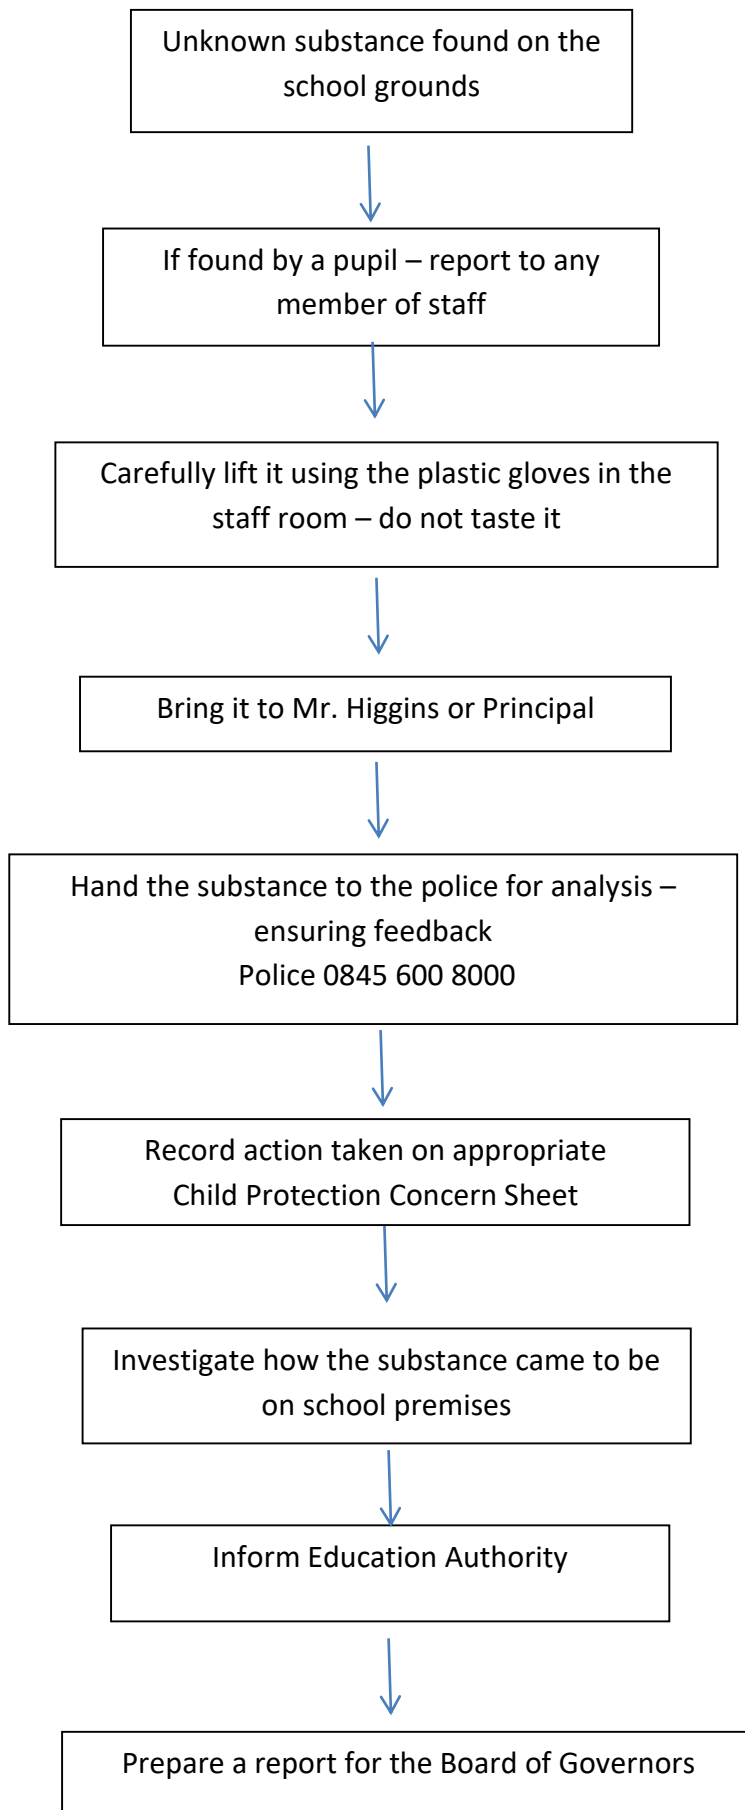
Unknown substance found on the school grounds

If found by a pupil – report to any member of staff

Carefully lift it using the plastic gloves in the staff room – do not taste it

Bring it to Mr. Higgins or Principal

Hand the substance to the police for analysis – ensuring feedback
Police 0845 600 8000

Record action taken on appropriate Child Protection Concern Sheet

Investigate how the substance came to be on school premises

Inform Education Authority

Prepare a report for the Board of Governors